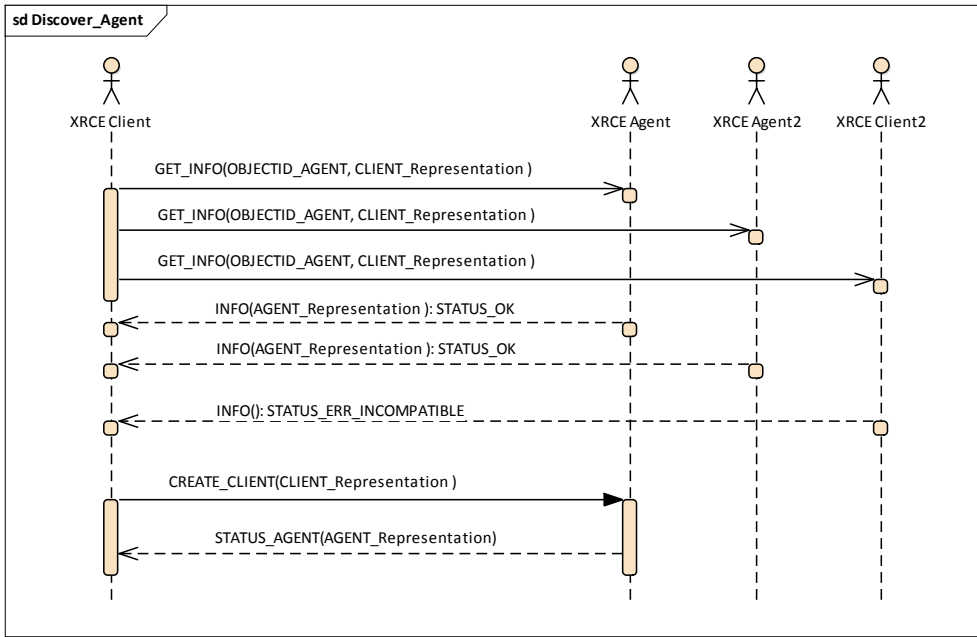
sd Discover_Agent

XRCE Client

XRCE Agent

XRCE Agent2

XRCE Client2

GET_INFO(OBJECTID_AGENT, CLIENT_Representation )

GET_INFO(OBJECTID_AGENT, CLIENT_Representation )

GET_INFO(OBJECTID_AGENT, CLIENT_Representation )

INFO(AGENT_Representation ): STATUS_OK

INFO(AGENT_Representation ): STATUS_OK

INFO(): STATUS_ERR_INCOMPATIBLE

CREATE_CLIENT(CLIENT_Representation )

STATUS_AGENT(AGENT_Representation)